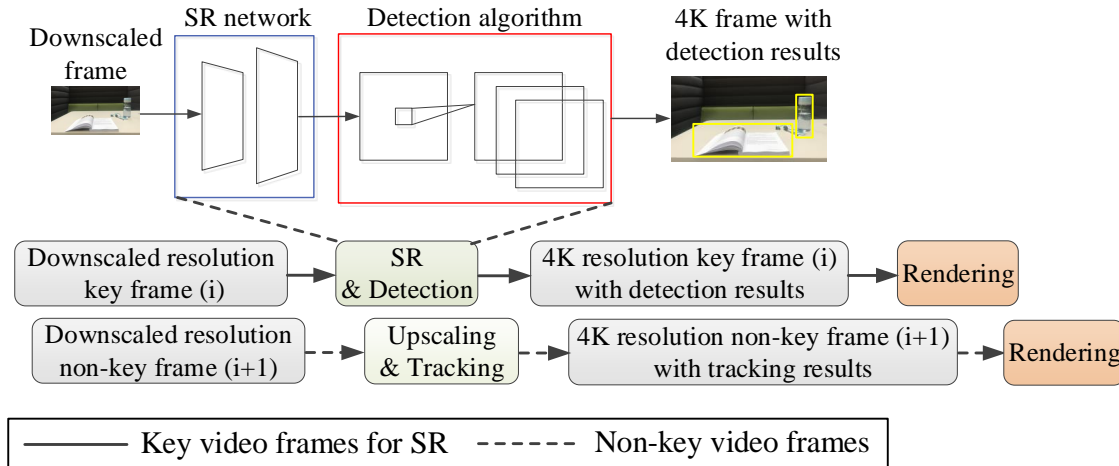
SR network

Detection algorithm

4K frame with detection results

Downscaled frame

Downscaled resolution key frame (i)

SR & Detection

4K resolution key frame (i) with detection results

Rendering

Downscaled resolution non-key frame (i+1)

Upscaling & Tracking

4K resolution non-key frame (i+1) with tracking results

Rendering

Key video frames for SR

Non-key video frames